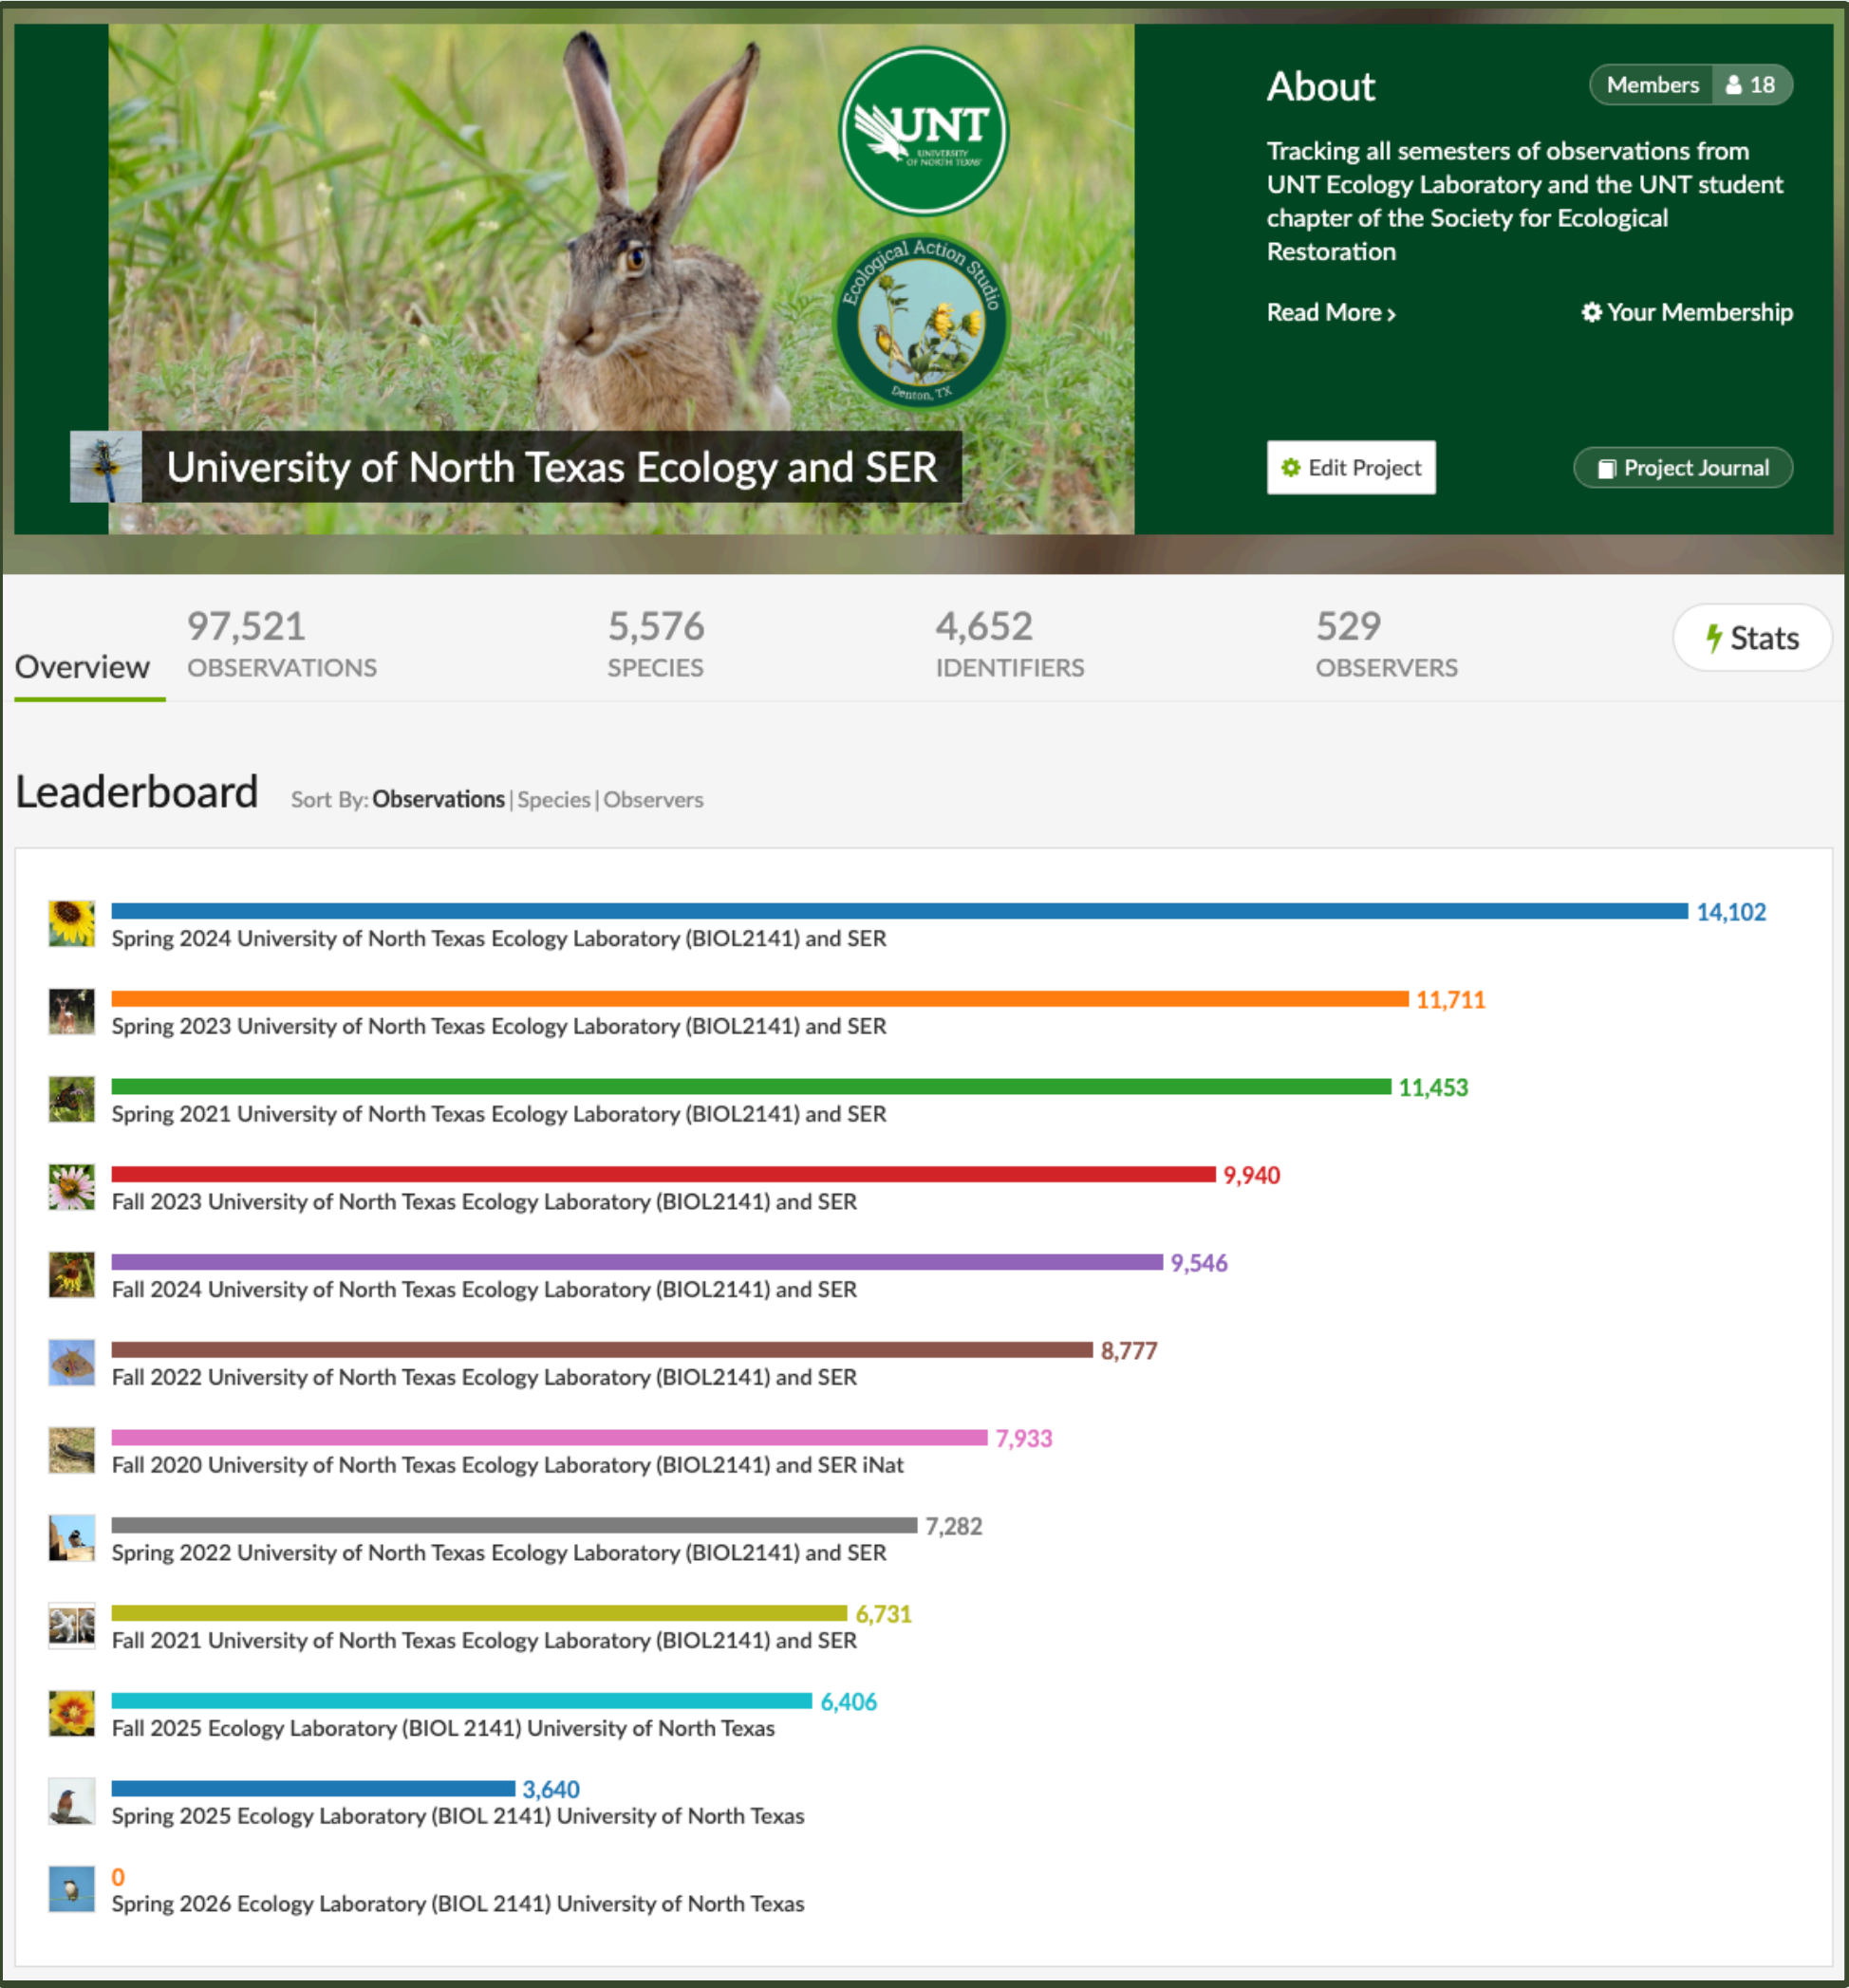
UNT UNIVERSITY OF NORTH TEXAS

Ecological Action Studio Denton, TX

University of North Texas Ecology and SER

About

Members 18

Tracking all semesters of observations from UNT Ecology Laboratory and the UNT student chapter of the Society for Ecological Restoration

Read More ›

Your Membership

Edit Project

Project Journal

Overview

97,521 OBSERVATIONS

5,576 SPECIES

4,652 IDENTIFIERS

529 OBSERVERS

Stats

Leaderboard

Sort By: Observations | Species | Observers

14,102
Spring 2024 University of North Texas Ecology Laboratory (BIOL2141) and SER

11,711
Spring 2023 University of North Texas Ecology Laboratory (BIOL2141) and SER

11,453
Spring 2021 University of North Texas Ecology Laboratory (BIOL2141) and SER

9,940
Fall 2023 University of North Texas Ecology Laboratory (BIOL2141) and SER

9,546
Fall 2024 University of North Texas Ecology Laboratory (BIOL2141) and SER

8,777
Fall 2022 University of North Texas Ecology Laboratory (BIOL2141) and SER

7,933
Fall 2020 University of North Texas Ecology Laboratory (BIOL2141) and SER iNat

7,282
Spring 2022 University of North Texas Ecology Laboratory (BIOL2141) and SER

6,731
Fall 2021 University of North Texas Ecology Laboratory (BIOL2141) and SER

6,406
Fall 2025 Ecology Laboratory (BIOL 2141) University of North Texas

3,640
Spring 2025 Ecology Laboratory (BIOL 2141) University of North Texas

0
Spring 2026 Ecology Laboratory (BIOL 2141) University of North Texas